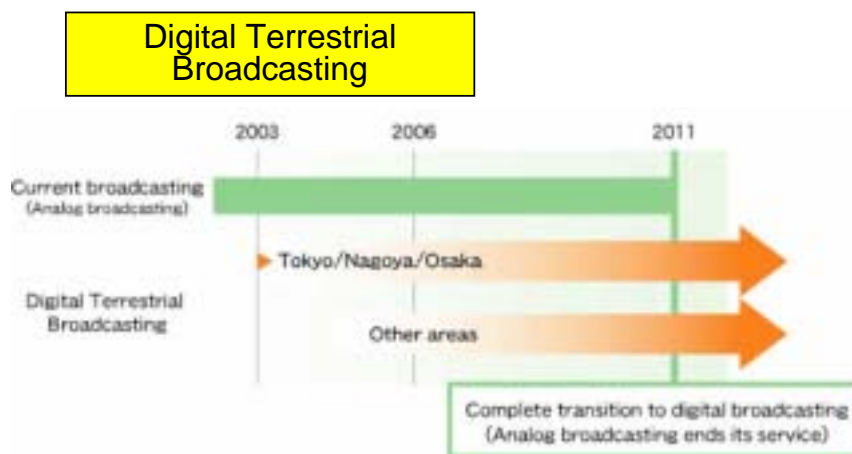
Digital Terrestrial Broadcasting

2003

2006

2011

Current broadcasting
(Analog broadcasting)

Tokyo/Nagoya/Osaka

Digital Terrestrial Broadcasting

Other areas

Complete transition to digital broadcasting
(Analog broadcasting ends its service)